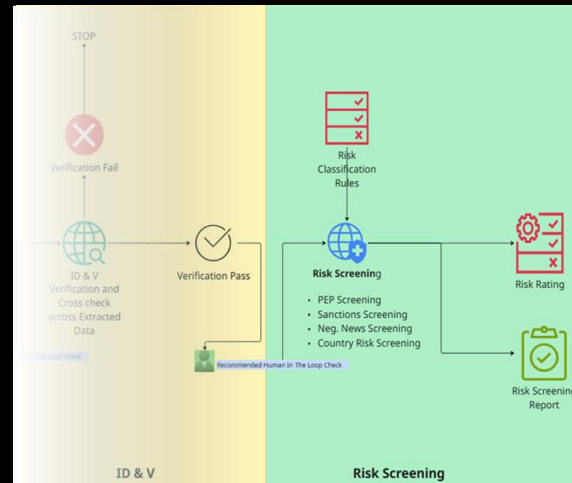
STOP

Verification Fail

ID & V Verification and Cross check across Extracted Data

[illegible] The Loop Check

Verification Pass

Recommended Human In The Loop Check

Risk Classification Rules

Risk Screening

- PEP Screening
- Sanctions Screening
- Neg. News Screening
- Country Risk Screening

Risk Rating

Risk Screening Report

ID & V

Risk Screening